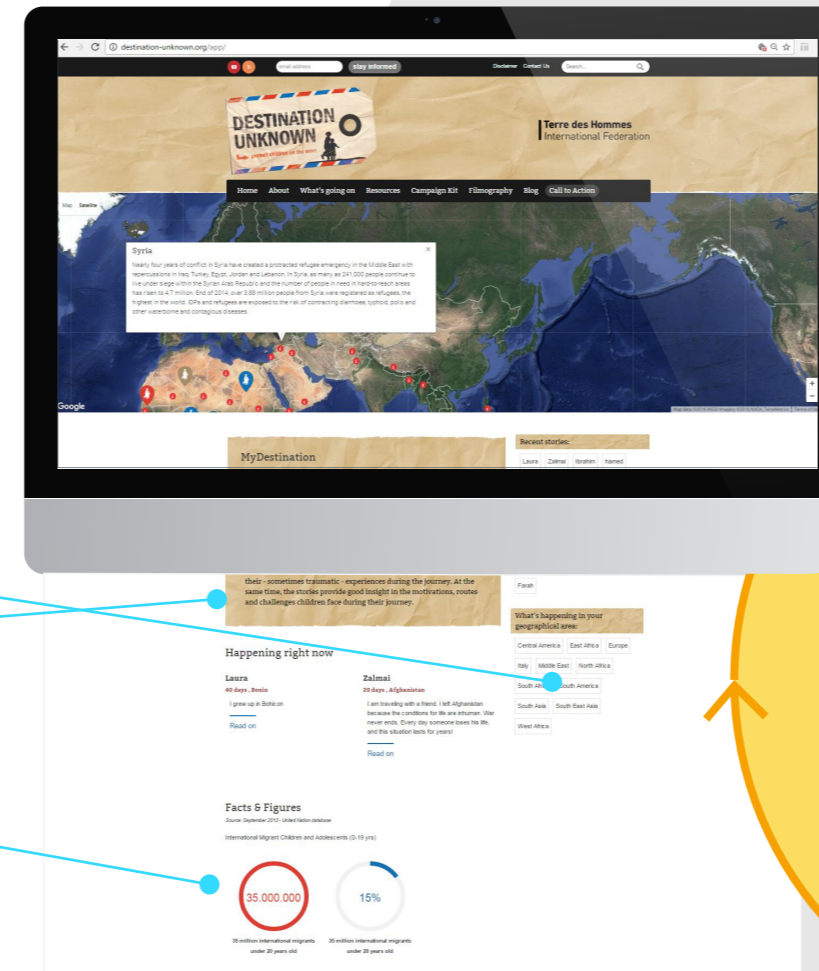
destination-unknown.org/app/

email address stay informed Disclaimer Contact Us Search...

DESTINATION UNKNOWN

Terre des Hommes
International Federation

Home About What's going on Resources Campaign Kit Filmography Blog Call to Action

Map Satellite

Syria

Nearly four years of conflict in Syria have created a protracted refugee emergency in the Middle East with repercussions in Iraq, Turkey, Egypt, Jordan and Lebanon. In Syria, as many as 241,000 people continue to live under siege within the Syrian Arab Republic and the number of people in need in hard-to-reach areas has risen to 4.7 million. End of 2014, over 3.88 million people from Syria were registered as refugees, the highest in the world. IDPs and refugees are exposed to the risk of contracting diarrhoea, typhoid, polio and other waterborne and contagious diseases.

Google

MyDestination

Recent stories:

Laura Zalmai Ibrahim Itamed

Farah

their - sometimes traumatic - experiences during the journey. At the same time, the stories provide good insight in the motivations, routes and challenges children face during their journey.

What's happening in your geographical area:

Central America East Africa Europe Italy Middle East North Africa South Africa South America South Asia South East Asia West Africa

Happening right now

Laura
40 days , Benin
I grew up in Bohicon
Read on

Zalmai
20 days , Afghanistan
I am traveling with a friend. I left Afghanistan because the conditions for life are inhuman. War never ends. Every day someone loses his life, and this situation lasts for years!
Read on

Facts & Figures
Source: September 2013 - United Nation database

International Migrant Children and Adolescents (0-19 yrs)

35.000.000
35 million international migrants under 20 years old

15%
35 million international migrants under 20 years old